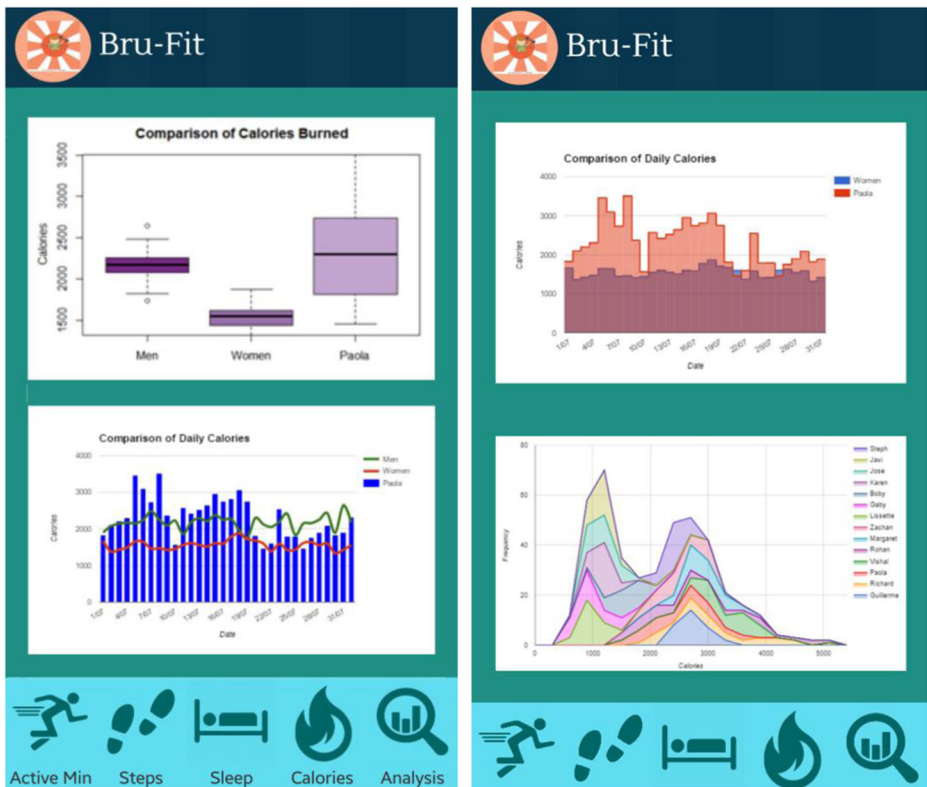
Bru-Fit

Comparison of Calories Burned

Calories

3500
3000
2500
2000
1500

Men
Women
Paola

Comparison of Daily Calories

Men
Women
Paola

4000
3000
2000
1000
0

Calories

1/07
4/07
7/07
10/07
13/07
16/07
19/07
22/07
25/07
28/07
31/07

Date

Active Min
Steps
Sleep
Calories
Analysis

Bru-Fit

Comparison of Daily Calories

Women
Paola

4000
3000
2000
1000
0

Calories

1/07
4/07
7/07
10/07
13/07
16/07
19/07
22/07
25/07
28/07
31/07

Date

80
60
40
20
0

Frequency

1000
2000
3000
4000
5000

Calories

Steph
Javi
Jose
Karen
Boby
Gaby
Lissette
Zachan
Margaret
Rohan
Vishal
Paola
Richard
Guillermo